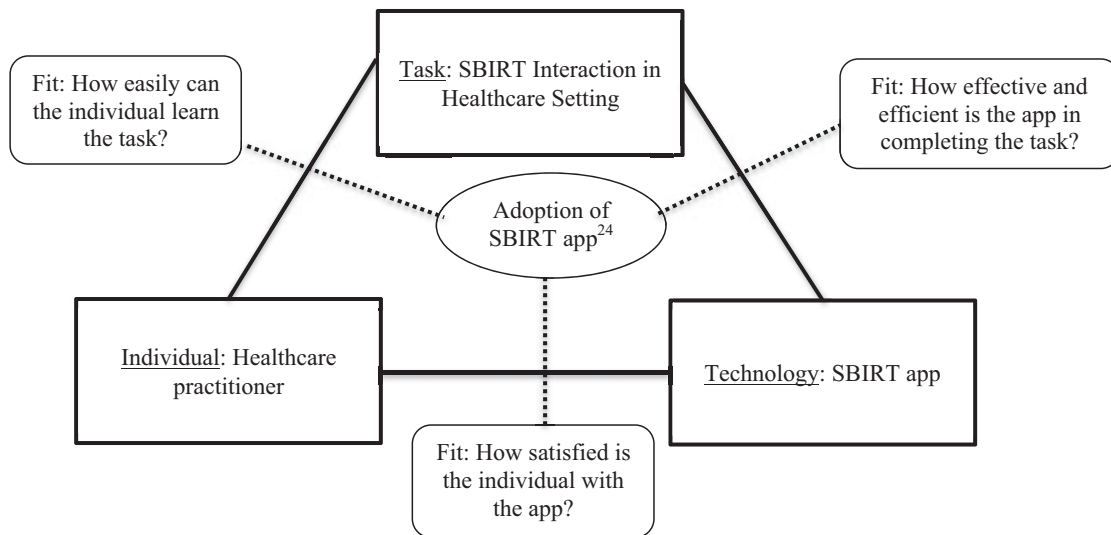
Fit: How easily can the individual learn the task?

Task: SBIRT Interaction in Healthcare Setting

Fit: How effective and efficient is the app in completing the task?

Adoption of SBIRT app$^{24}$

Individual: Healthcare practitioner

Technology: SBIRT app

Fit: How satisfied is the individual with the app?